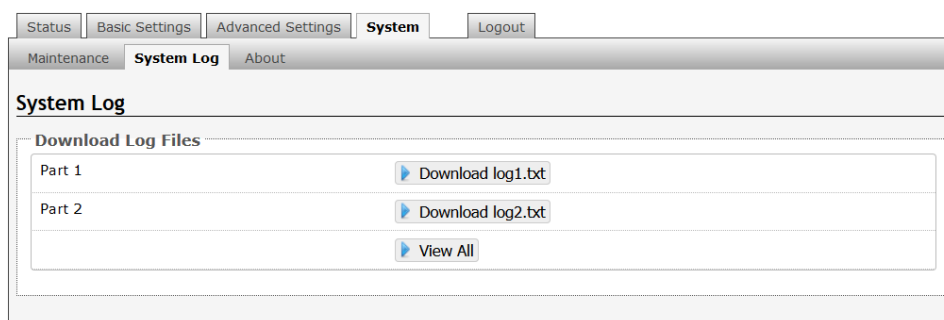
Status | Basic Settings | Advanced Settings | System | Logout

Maintenance | System Log | About

System Log

Download Log Files

| | |
|---|---|
| Part 1 | Download log1.txt |
| Part 2 | Download log2.txt |
| | View All |